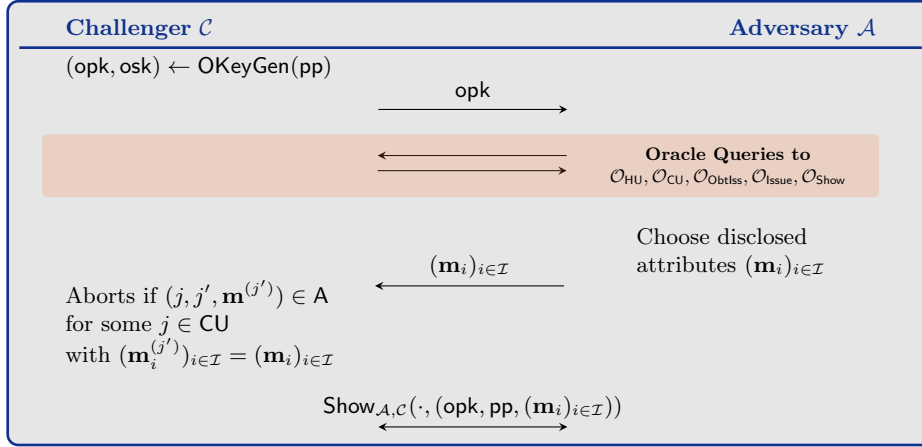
**Challenger $\mathcal{C}$** **Adversary $\mathcal{A}$**

$(\mathsf{opk}, \mathsf{osk}) \leftarrow \mathsf{OKeyGen}(\mathsf{pp})$

$\mathsf{opk}$

**Oracle Queries to**
$\mathcal{O}_{\mathsf{HU}}, \mathcal{O}_{\mathsf{CU}}, \mathcal{O}_{\mathsf{ObtIss}}, \mathcal{O}_{\mathsf{Issue}}, \mathcal{O}_{\mathsf{Show}}$

Choose disclosed attributes $(\mathbf{m}_i)_{i\in\mathcal{I}}$

$(\mathbf{m}_i)_{i\in\mathcal{I}}$

Aborts if $(j, j', \mathbf{m}^{(j')}) \in \mathsf{A}$ for some $j \in \mathsf{CU}$ with $(\mathbf{m}_i^{(j')})_{i\in\mathcal{I}} = (\mathbf{m}_i)_{i\in\mathcal{I}}$

$\mathsf{Show}_{\mathcal{A},\mathcal{C}}(\cdot, (\mathsf{opk}, \mathsf{pp}, (\mathbf{m}_i)_{i\in\mathcal{I}}))$